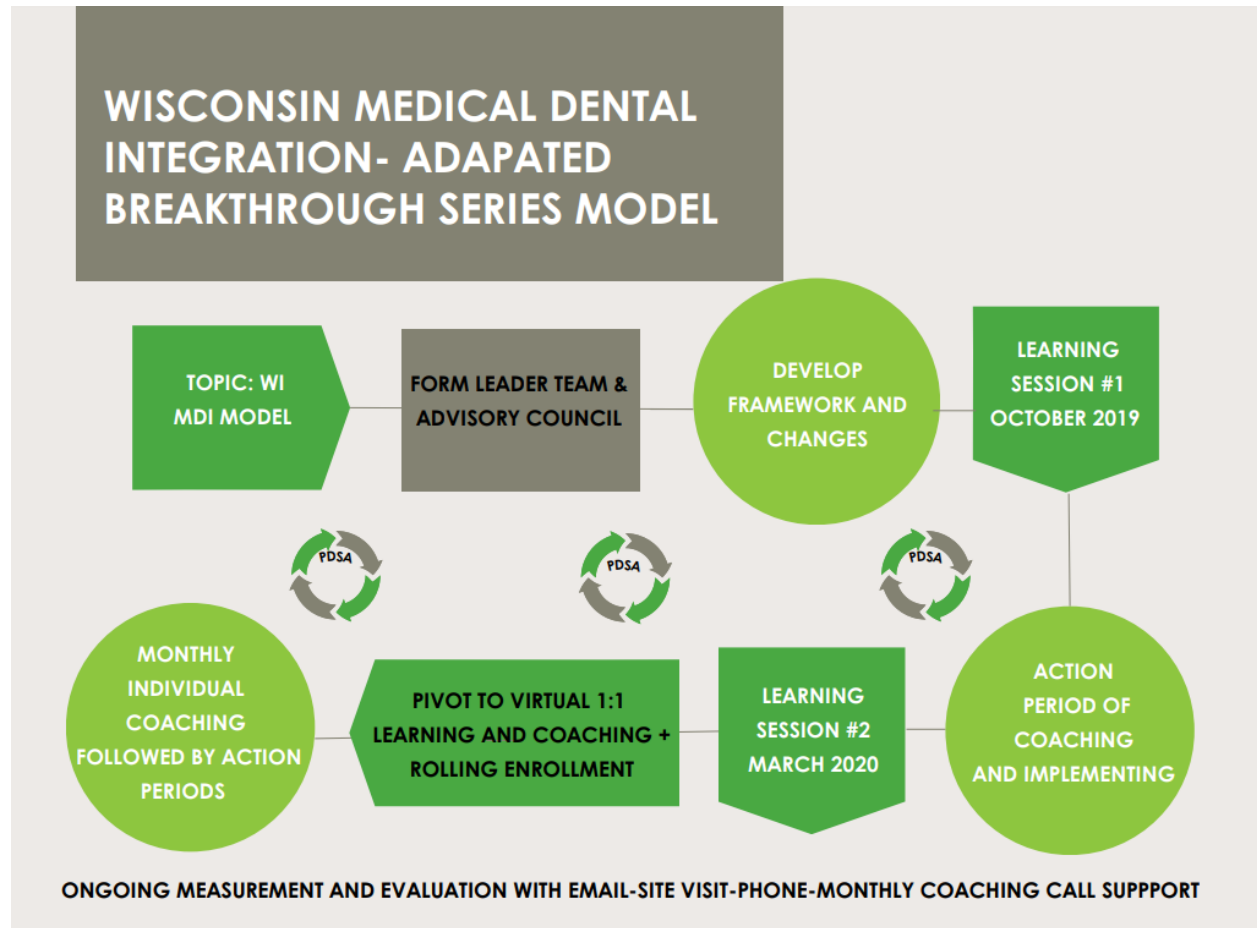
WISCONSIN MEDICAL DENTAL INTEGRATION- ADAPATED BREAKTHROUGH SERIES MODEL

TOPIC: WI MDI MODEL

FORM LEADER TEAM & ADVISORY COUNCIL

DEVELOP FRAMEWORK AND CHANGES

LEARNING SESSION #1 OCTOBER 2019

PDSA

PDSA

PDSA

ACTION PERIOD OF COACHING AND IMPLEMENTING

LEARNING SESSION #2 MARCH 2020

PIVOT TO VIRTUAL 1:1 LEARNING AND COACHING + ROLLING ENROLLMENT

MONTHLY INDIVIDUAL COACHING FOLLOWED BY ACTION PERIODS

ONGOING MEASUREMENT AND EVALUATION WITH EMAIL-SITE VISIT-PHONE-MONTHLY COACHING CALL SUPPPORT